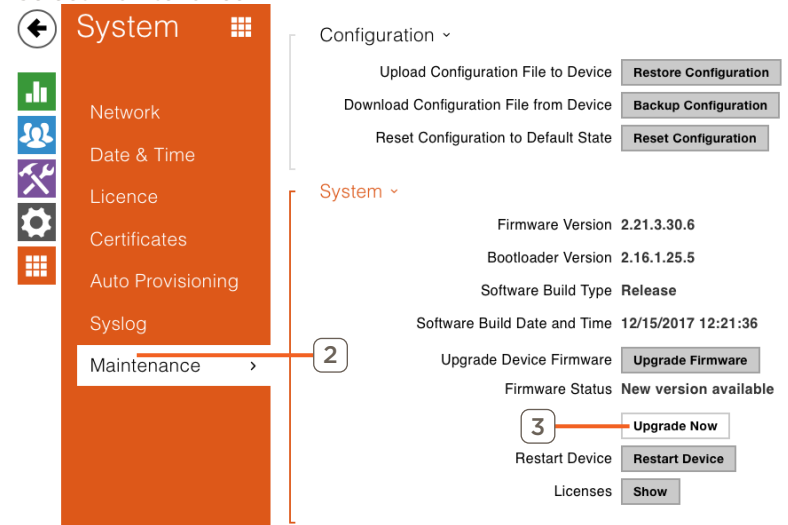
System

Network
Date & Time
Licence
Certificates
Auto Provisioning
Syslog
Maintenance >

2

Configuration ˅

Upload Configuration File to Device Restore Configuration
Download Configuration File from Device Backup Configuration
Reset Configuration to Default State Reset Configuration

System ˅

Firmware Version 2.21.3.30.6
Bootloader Version 2.16.1.25.5
Software Build Type Release
Software Build Date and Time 12/15/2017 12:21:36
Upgrade Device Firmware Upgrade Firmware
Firmware Status New version available

3

Upgrade Now
Restart Device Restart Device
Licenses Show